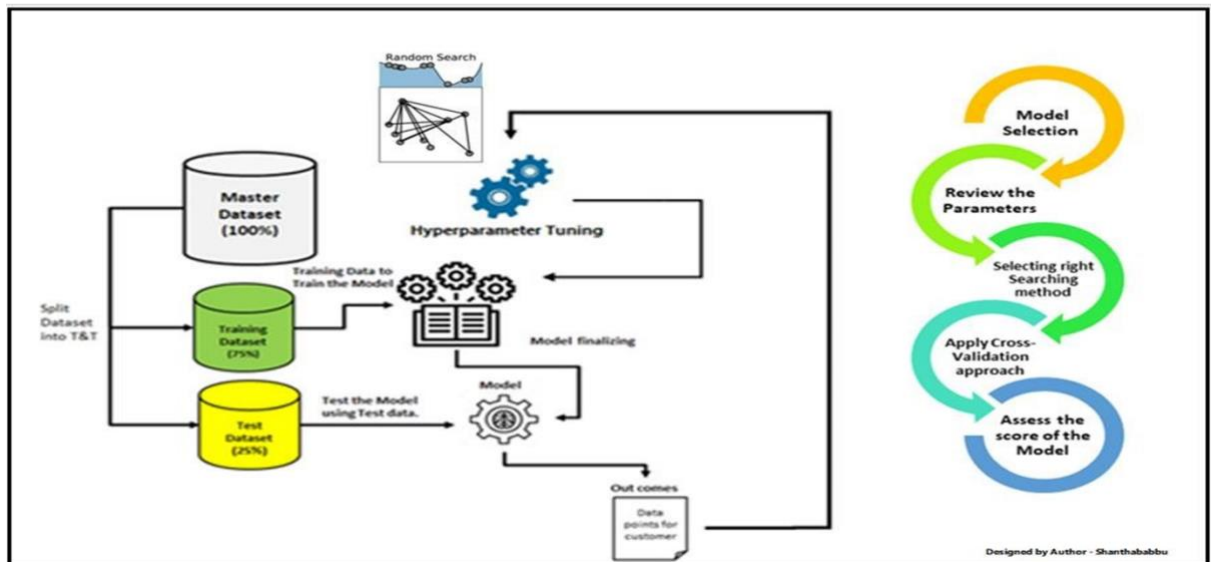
Random Search

Master Dataset (100%)

Hyperparameter Tuning

Training Data to Train the Model

Split Dataset into T&T

Training Dataset (75%)

Model finalizing

Model

Test the Model using Test data.

Test Dataset (25%)

Out comes

Data points for customer

Model Selection

Review the Parameters

Selecting right Searching method

Apply Cross-Validation approach

Assess the score of the Model

Designed by Author - Shanthababbu